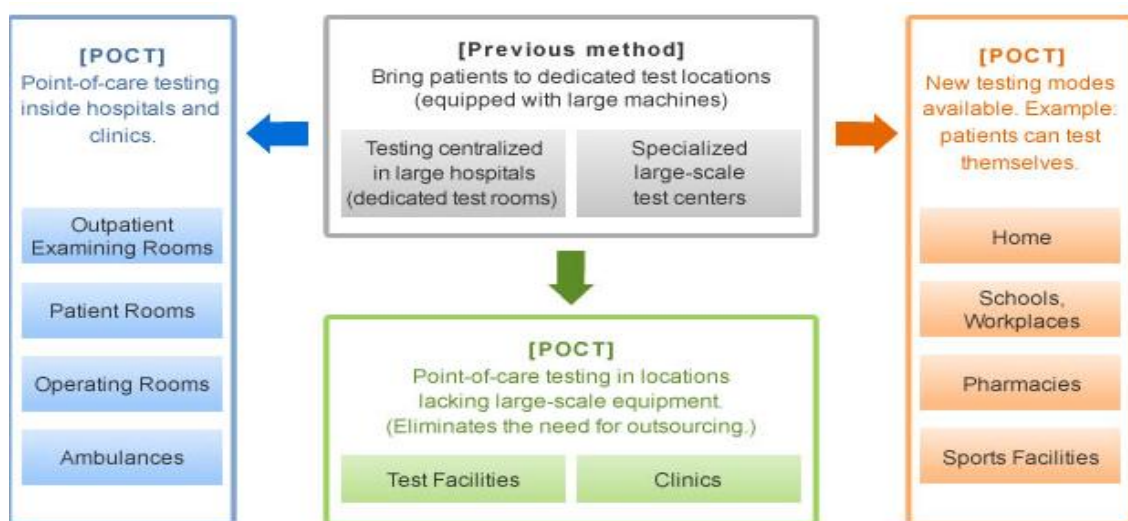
[POCT]
Point-of-care testing inside hospitals and clinics.

Outpatient Examining Rooms

Patient Rooms

Operating Rooms

Ambulances

[Previous method]
Bring patients to dedicated test locations (equipped with large machines)

Testing centralized in large hospitals (dedicated test rooms)

Specialized large-scale test centers

[POCT]
Point-of-care testing in locations lacking large-scale equipment. (Eliminates the need for outsourcing.)

Test Facilities

Clinics

[POCT]
New testing modes available. Example: patients can test themselves.

Home

Schools, Workplaces

Pharmacies

Sports Facilities